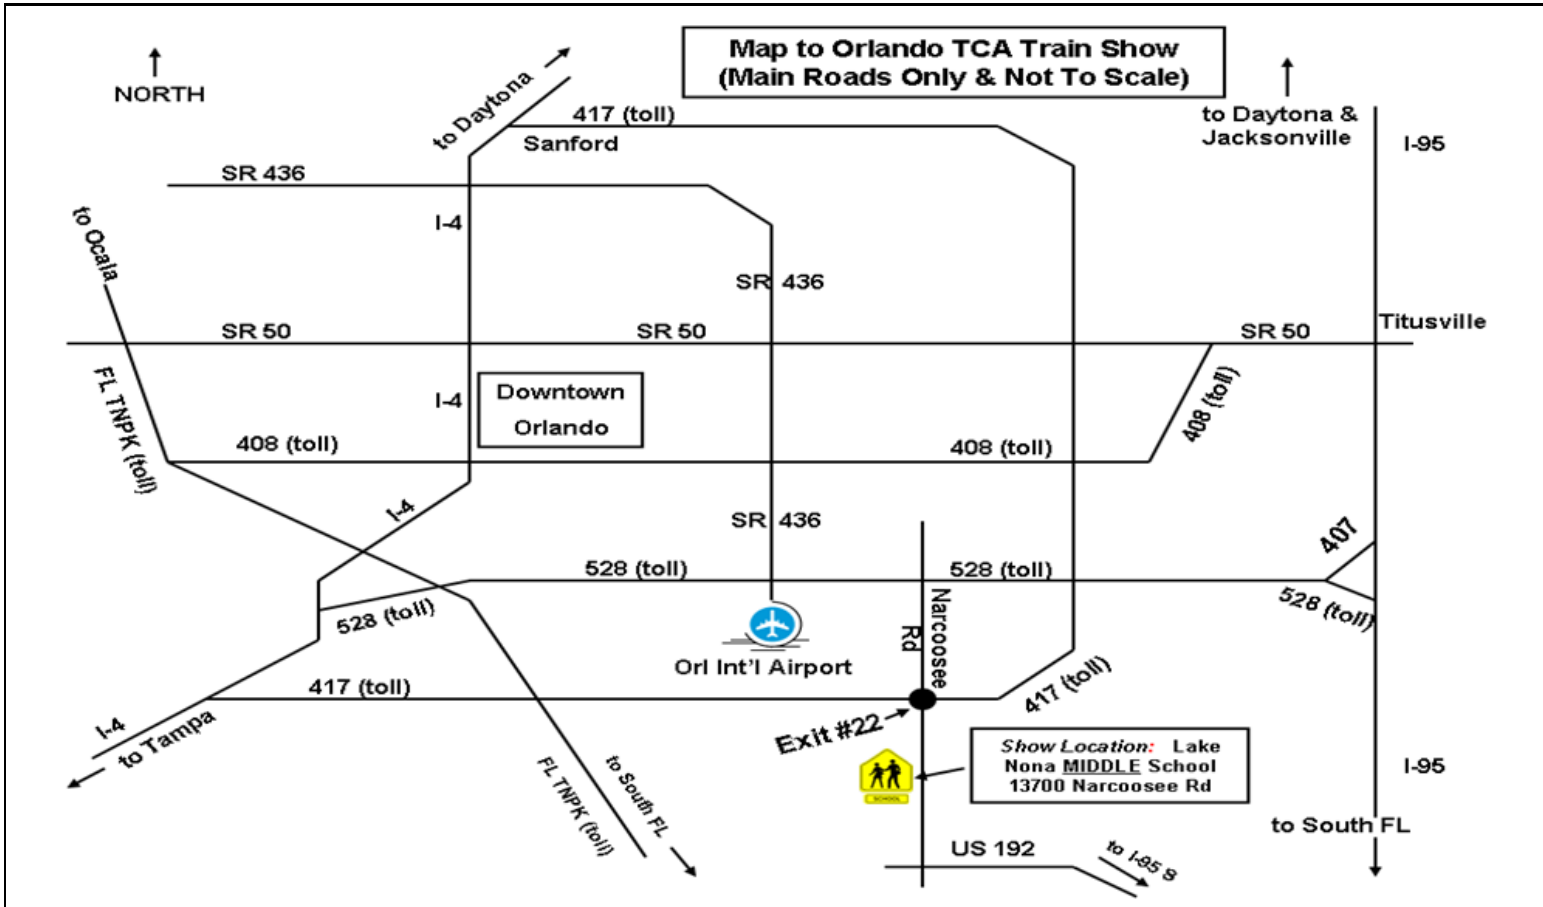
Map to Orlando TCA Train Show
(Main Roads Only & Not To Scale)

NORTH

to Daytona

417 (toll)

Sanford

to Daytona & Jacksonville

I-95

SR 436

I-4

to Ocala

SR 436

SR 50

SR 50

SR 50

Titusville

FL TNPK (toll)

I-4

Downtown Orlando

408 (toll)

408 (toll)

408 (toll)

I-4

SR 436

407

528 (toll)

528 (toll)

528 (toll)

528 (toll)

Narcoosee Rd

Orl Int'l Airport

417 (toll)

417 (toll)

I-4

to Tampa

Exit #22

Show Location: Lake Nona MIDDLE School 13700 Narcoosee Rd

SCHOOL

I-95

FL TNPK (toll)

to South FL

to South FL

US 192

to I-95 S